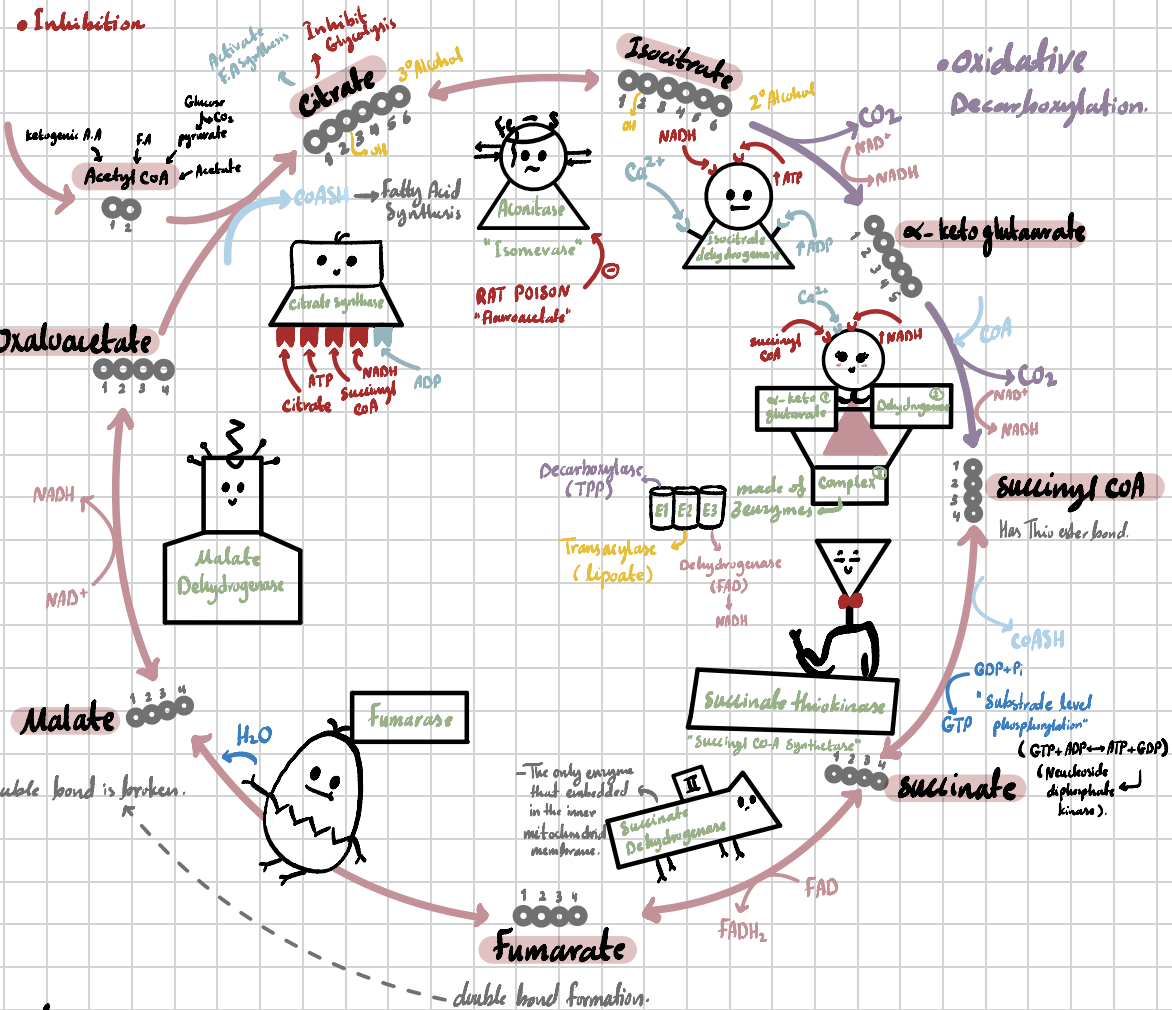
• Inhibition

Activate F.A Synthesis
Inhibit Glycolysis
Citrate
3° Alcohol
1 2 3 4 5 6
OH

Isocitrate
1 2 3 4 5 6
OH
2° Alcohol

• Oxidative Decarboxylation.

Ketogenic A.A
F.A
Glucose
$H_2CO_3$
pyruvate
Acetate
Acetyl CoA
1 2

CoASH → Fatty Acid Synthesis

Aconitase
"Isomerase"
RAT POISON
"Fluoroacetate"

NADH
$Ca^{2+}$
ATP
ADP
Isocitrate dehydrogenase
$CO_2$
$NAD^+$
NADH

α- keto glutarate

Citrate Synthase
ATP
Citrate
Succinyl CoA
NADH
ADP

Oxaluacetate
1 2 3 4

$Ca^{2+}$
Succinyl CoA
NADH
CoA
$CO_2$
$NAD^+$
NADH
α-keto glutarate ①
Dehydrogenase ②
Complex ③

Succinyl CoA
1 2 3 4
Has Thio ester bond.

Decarboxylase (TPP)
E1 E2 E3
made of 3enzymes
Transacylase (Lipoate)
Dehydrogenase (FAD)
NADH

NADH
$NAD^+$

Malate Dehydrogenase

CoASH
GDP+Pi
GTP
"Substrate level phosphorylation"
(GTP+ADP ⟷ ATP+GDP)
(Nucleoside diphosphate kinase).

Succinate thiokinase
"Succinyl CoA Synthetase"

Malate
1 2 3 4
$H_2O$
Fumarase
uble bond is broken.

— The only enzyme that embedded in the inner mitochondrial membrane.
II
Succinate Dehydrogenase

1 2 3 4
Succinate

FAD
$FADH_2$

1 2 3 4
Fumarate

double bond formation.